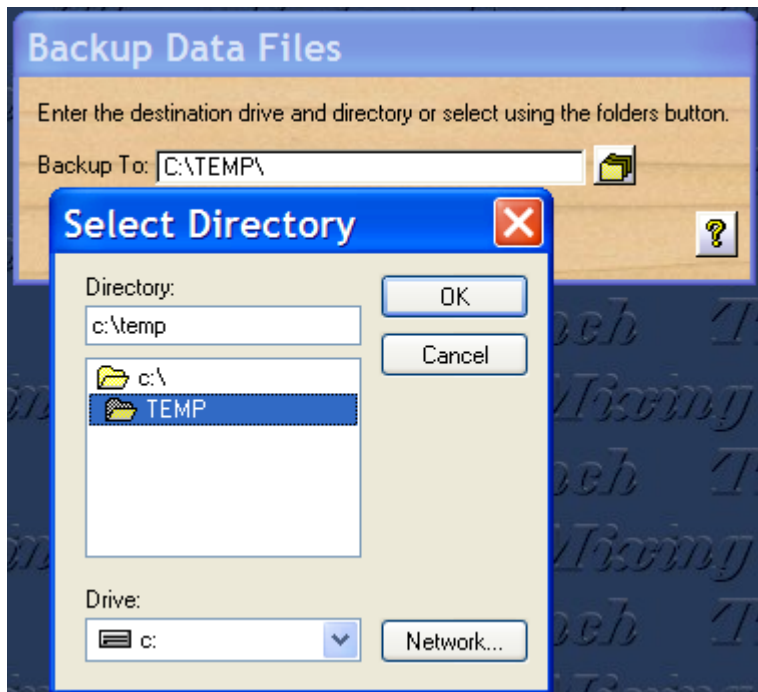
Backup Data Files

Enter the destination drive and directory or select using the folders button.

Backup To: C:\TEMP\

?

Select Directory

Directory:

c:\temp

OK

Cancel

c:\

TEMP

Drive:

c:

Network...